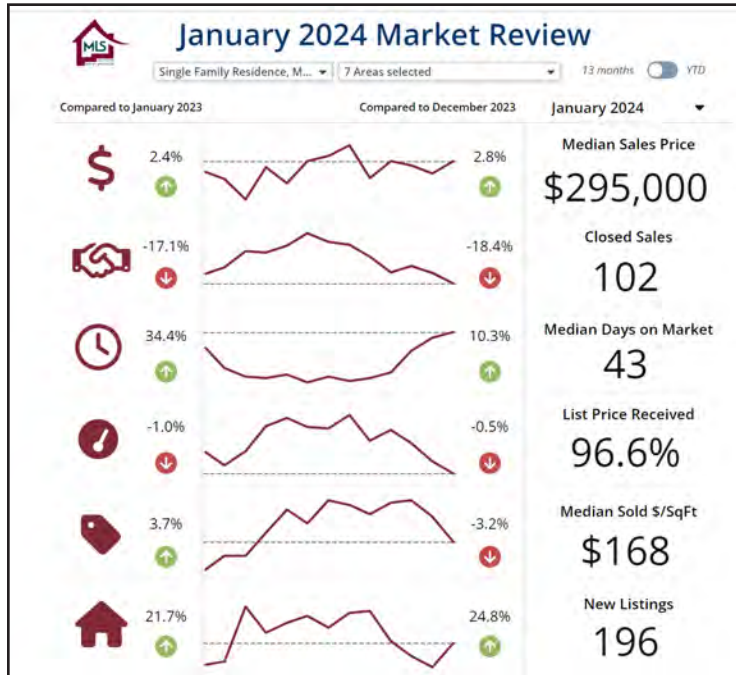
MLS

January 2024 Market Review

Single Family Residence, M... ▾ 7 Areas selected ▾ 13 months YTD

Compared to January 2023

Compared to December 2023

January 2024 ▾

2.4%

2.8%

Median Sales Price

$295,000

-17.1%

-18.4%

Closed Sales

102

34.4%

10.3%

Median Days on Market

43

-1.0%

-0.5%

List Price Received

96.6%

3.7%

-3.2%

Median Sold $/SqFt

$168

21.7%

24.8%

New Listings

196